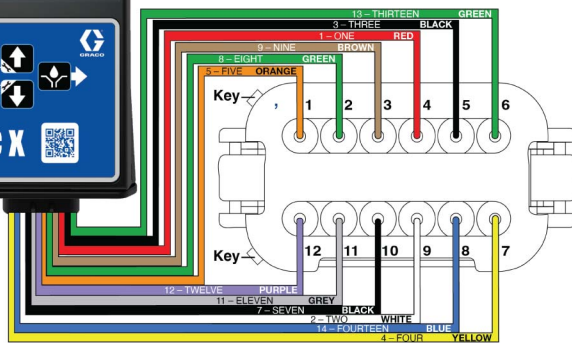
13 – THIRTEEN GREEN
3 – THREE BLACK
1 – ONE RED
9 – NINE BROWN
8 – EIGHT GREEN
5 – FIVE ORANGE
GRACO
Key
1 2 3 4 5 6
12 11 10 9 8 7
Key
12 – TWELVE PURPLE
11 – ELEVEN GREY
7 – SEVEN BLACK
2 – TWO WHITE
14 – FOURTEEN BLUE
4 – FOUR YELLOW